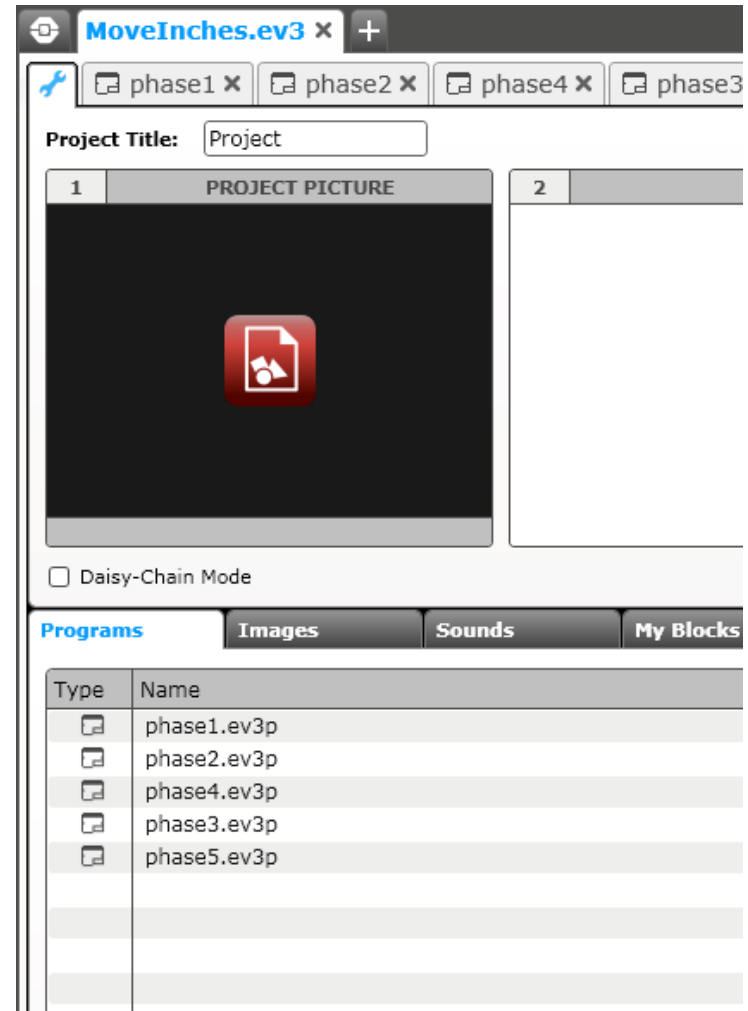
MoveInches.ev3 ✕ +

phase1 ✕ phase2 ✕ phase4 ✕ phase3

Project Title: Project

1 PROJECT PICTURE

2

Daisy-Chain Mode

Programs Images Sounds My Blocks

| Type | Name |
|---|---|
| | phase1.ev3p |
| | phase2.ev3p |
| | phase4.ev3p |
| | phase3.ev3p |
| | phase5.ev3p |